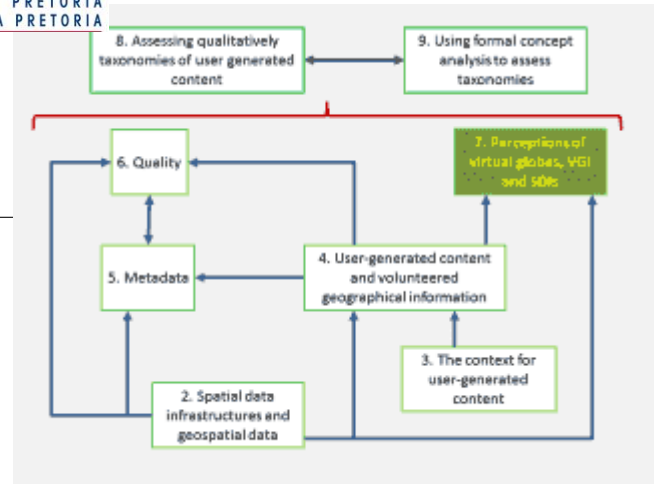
PRETORIA
A PRETORIA

8. Assessing qualitatively taxonomies of user generated content

9. Using formal concept analysis to assess taxonomies

6. Quality

7. Perceptions of virtual globes, VGI and SDIs

5. Metadata

4. User-generated content and volunteered geographical information

3. The context for user-generated content

2. Spatial data infrastructures and geospatial data